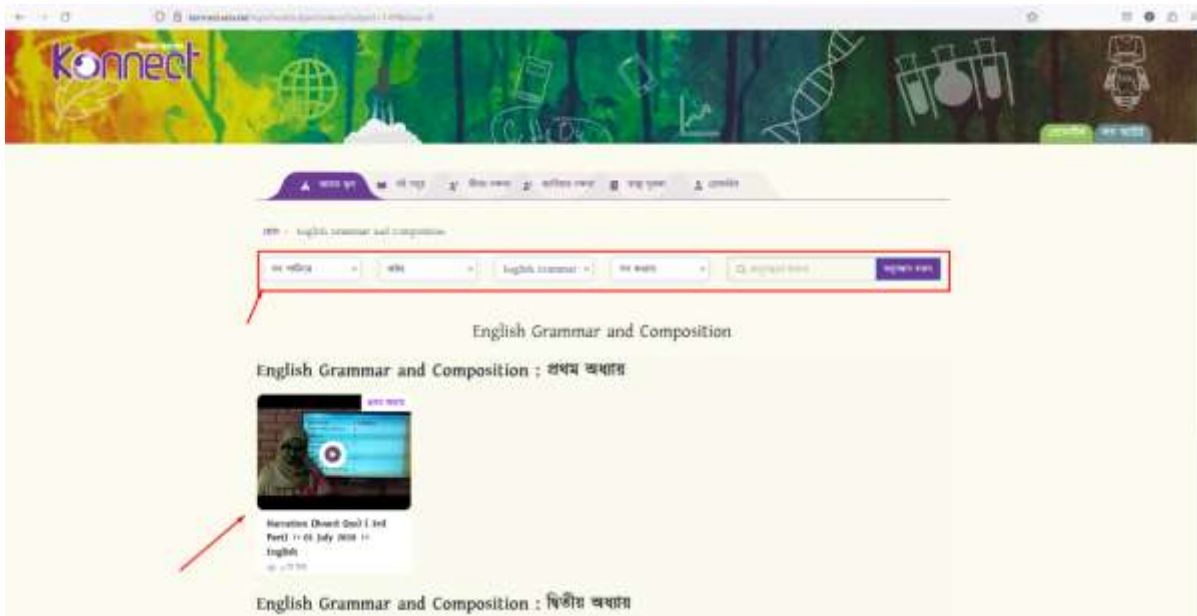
konnect

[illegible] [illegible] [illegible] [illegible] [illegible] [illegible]

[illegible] · English Grammar and Composition

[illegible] | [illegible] | English Grammar | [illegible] | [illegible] | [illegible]

English Grammar and Composition

English Grammar and Composition : প্রথম অধ্যায়

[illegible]

Narration (Board Qus) ( 3rd Part) :: 01 July 2020 :: English

English Grammar and Composition : দ্বিতীয় অধ্যায়